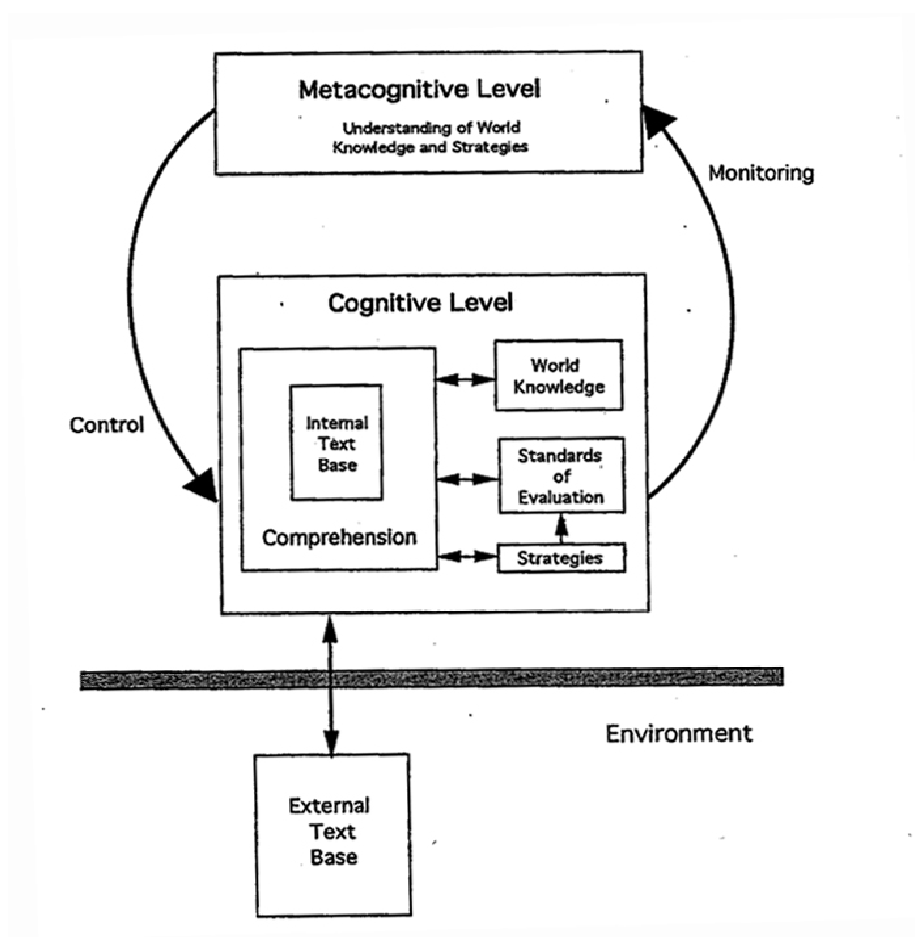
Metacognitive Level

Understanding of World Knowledge and Strategies

Monitoring

Control

Cognitive Level

Internal Text Base

Comprehension

World Knowledge

Standards of Evaluation

Strategies

Environment

External Text Base